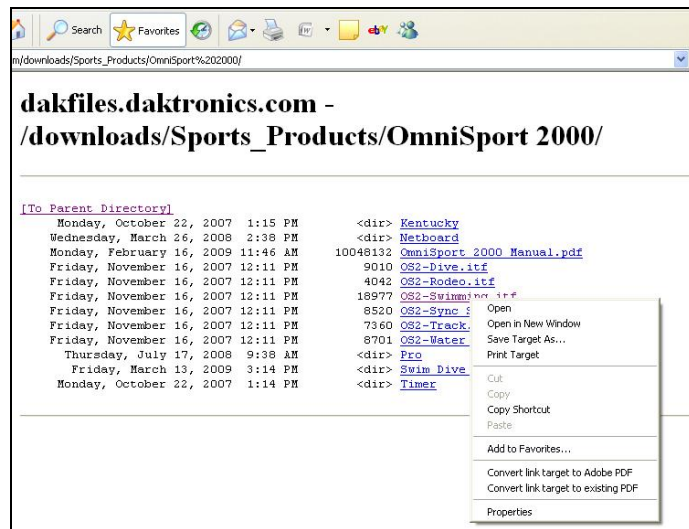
Search Favorites

m/downloads/Sports_Products/OmniSport%202000/

dakfiles.daktronics.com - /downloads/Sports_Products/OmniSport 2000/

[To Parent Directory]

| | | |
|---|---|---|
| Monday, October 22, 2007 1:15 PM | <dir> | Kentucky |
| Wednesday, March 26, 2008 2:38 PM | <dir> | Netboard |
| Monday, February 16, 2009 11:46 AM | 10048132 | OmniSport 2000 Manual.pdf |
| Friday, November 16, 2007 12:11 PM | 9010 | OS2-Dive.itf |
| Friday, November 16, 2007 12:11 PM | 4042 | OS2-Rodeo.itf |
| Friday, November 16, 2007 12:11 PM | 18977 | OS2-Swimming.itf |
| Friday, November 16, 2007 12:11 PM | 8520 | OS2-Sync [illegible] |
| Friday, November 16, 2007 12:11 PM | 7360 | OS2-Track.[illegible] |
| Friday, November 16, 2007 12:11 PM | 8701 | OS2-Water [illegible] |
| Thursday, July 17, 2008 9:38 AM | <dir> | Pro |
| Friday, March 13, 2009 3:14 PM | <dir> | Swim Dive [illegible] |
| Monday, October 22, 2007 1:14 PM | <dir> | Timer |

Open
Open in New Window
Save Target As...
Print Target

Cut
Copy
Copy Shortcut
Paste

Add to Favorites...

Convert link target to Adobe PDF
Convert link target to existing PDF

Properties